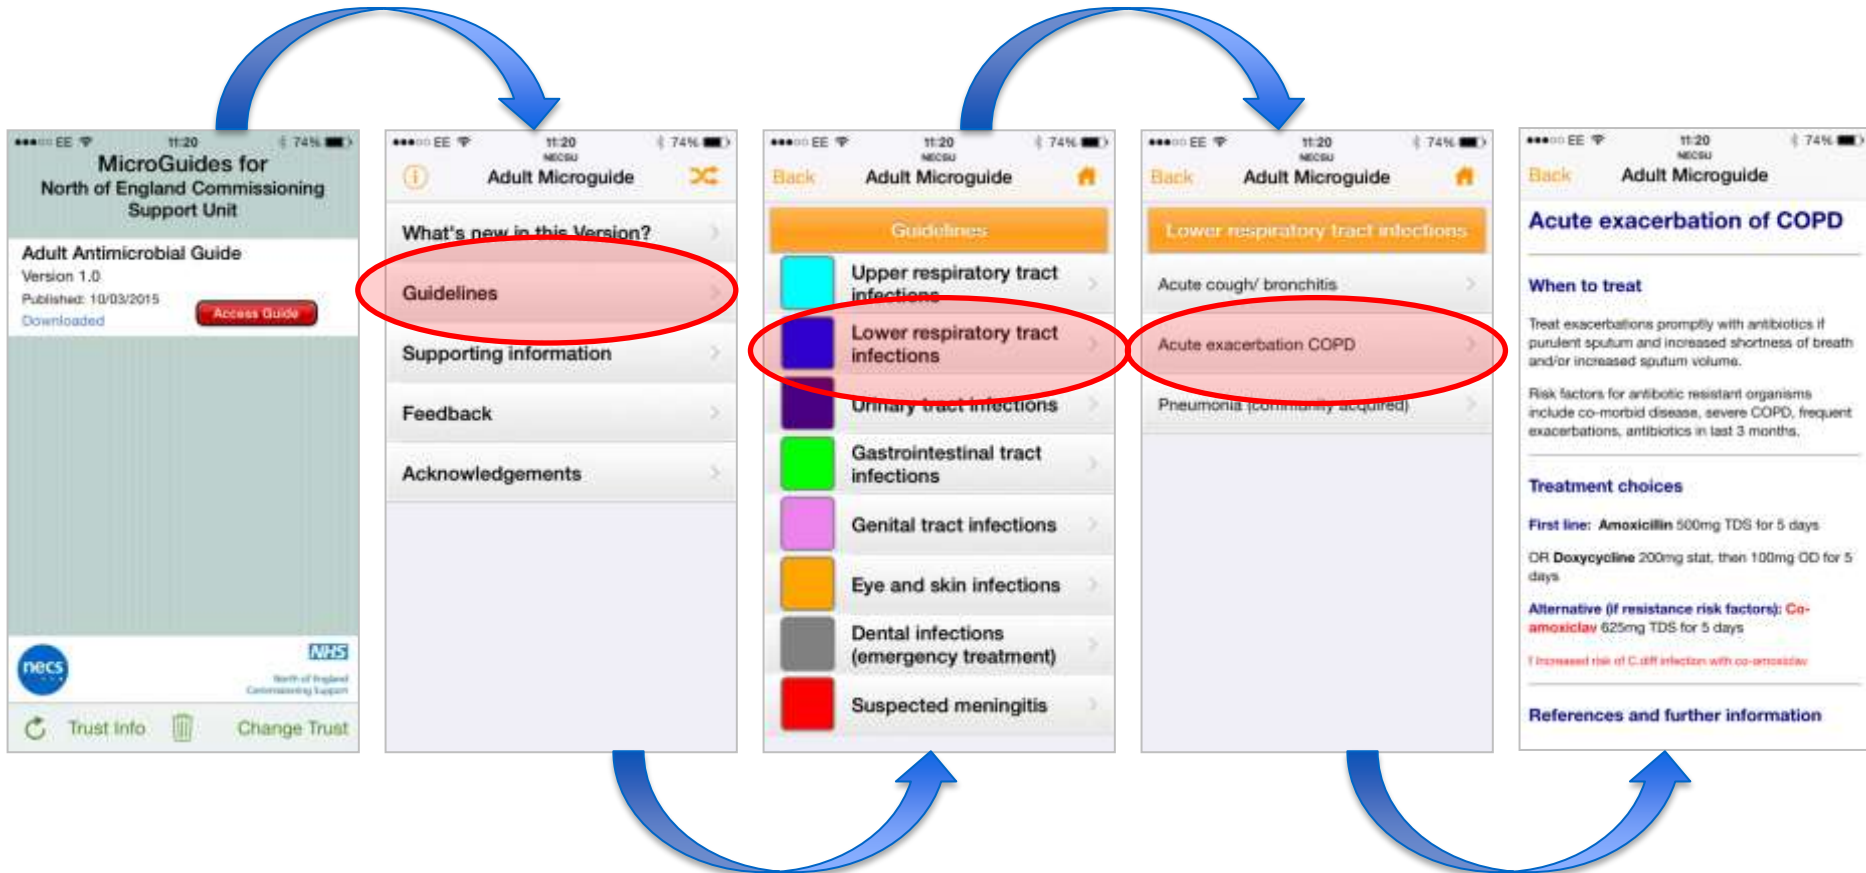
●●●○○ EE 11:20 74%

MicroGuides for North of England Commissioning Support Unit

Adult Antimicrobial Guide
Version 1.0
Published: 10/03/2015
Downloaded
Access Guide

necs
NHS
North of England Commissioning Support

Trust Info
Change Trust

●●●○○ EE 11:20 NECSU 74%
Adult Microguide

What's new in this Version?
Guidelines
Supporting information
Feedback
Acknowledgements

●●●○○ EE 11:20 NECSU 74%
Back
Adult Microguide

Guidelines
Upper respiratory tract infections
Lower respiratory tract infections
Urinary tract infections
Gastrointestinal tract infections
Genital tract infections
Eye and skin infections
Dental infections (emergency treatment)
Suspected meningitis

●●●○○ EE 11:20 NECSU 74%
Back
Adult Microguide

Lower respiratory tract infections
Acute cough/ bronchitis
Acute exacerbation COPD
Pneumonia (community acquired)

●●●○○ EE 11:20 NECSU 74%
Back
Adult Microguide

Acute exacerbation of COPD

When to treat

Treat exacerbations promptly with antibiotics if purulent sputum and increased shortness of breath and/or increased sputum volume.

Risk factors for antibiotic resistant organisms include co-morbid disease, severe COPD, frequent exacerbations, antibiotics in last 3 months.

Treatment choices

First line: Amoxicillin 500mg TDS for 5 days

OR Doxycycline 200mg stat, then 100mg OD for 5 days

Alternative (if resistance risk factors): Co-amoxiclav 625mg TDS for 5 days

† Increased risk of C.diff infection with co-amoxiclav

References and further information